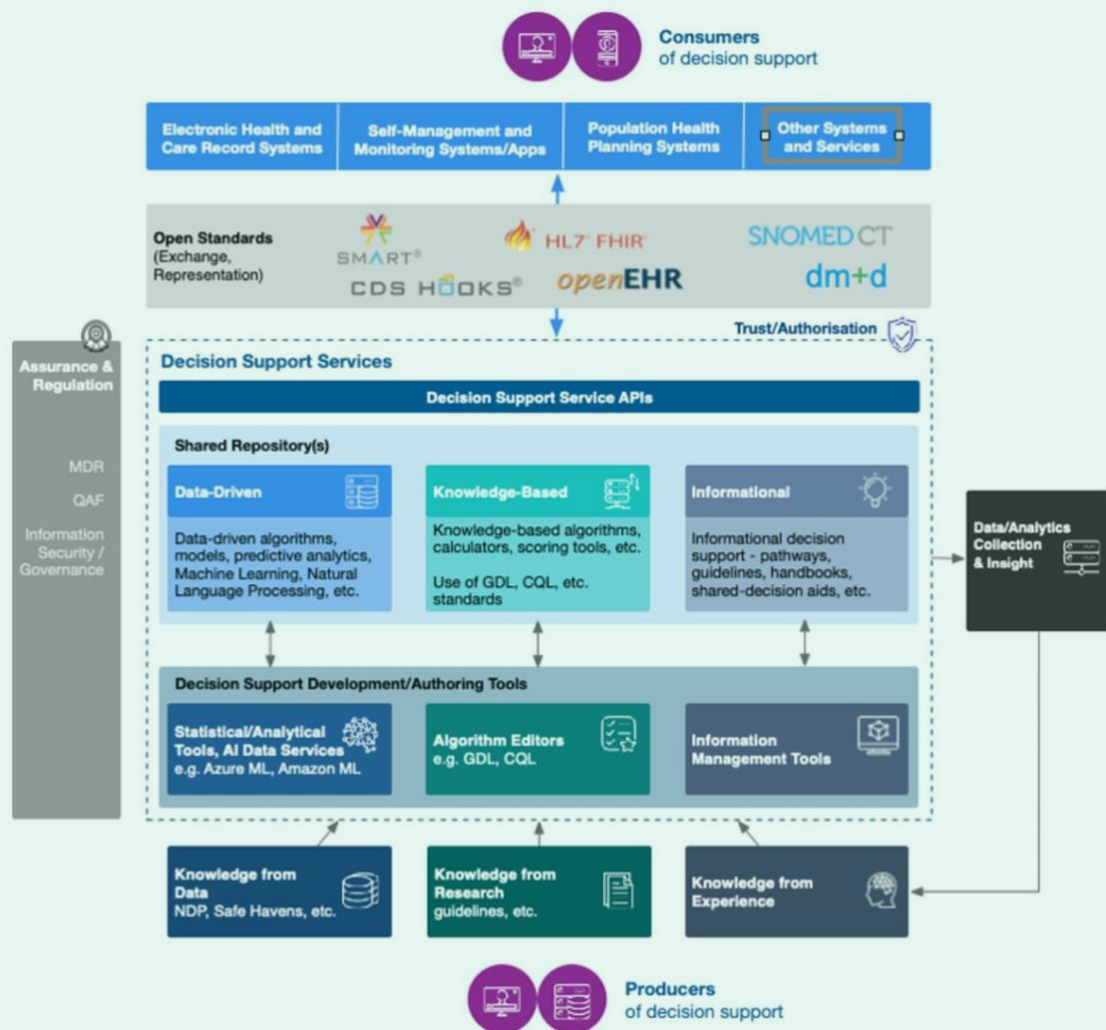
Consumers
of decision support

Electronic Health and Care Record Systems

Self-Management and Monitoring Systems/Apps

Population Health Planning Systems

Other Systems and Services

Open Standards
(Exchange, Representation)

SMART®

HL7 FHIR

SNOMED CT

CDS HOOKS®

openEHR

dm+d

Trust/Authorisation

Assurance & Regulation

MDR

QAF

Information Security / Governance

Decision Support Services

Decision Support Service APIs

Shared Repository(s)

Data-Driven

Data-driven algorithms, models, predictive analytics, Machine Learning, Natural Language Processing, etc.

Knowledge-Based

Knowledge-based algorithms, calculators, scoring tools, etc.

Use of GDL, CQL, etc. standards

Informational

Informational decision support - pathways, guidelines, handbooks, shared-decision aids, etc.

Data/Analytics Collection & Insight

Decision Support Development/Authoring Tools

Statistical/Analytical Tools, AI Data Services
e.g. Azure ML, Amazon ML

Algorithm Editors
e.g. GDL, CQL

Information Management Tools

Knowledge from Data
NDP, Safe Havens, etc.

Knowledge from Research
guidelines, etc.

Knowledge from Experience

Producers
of decision support